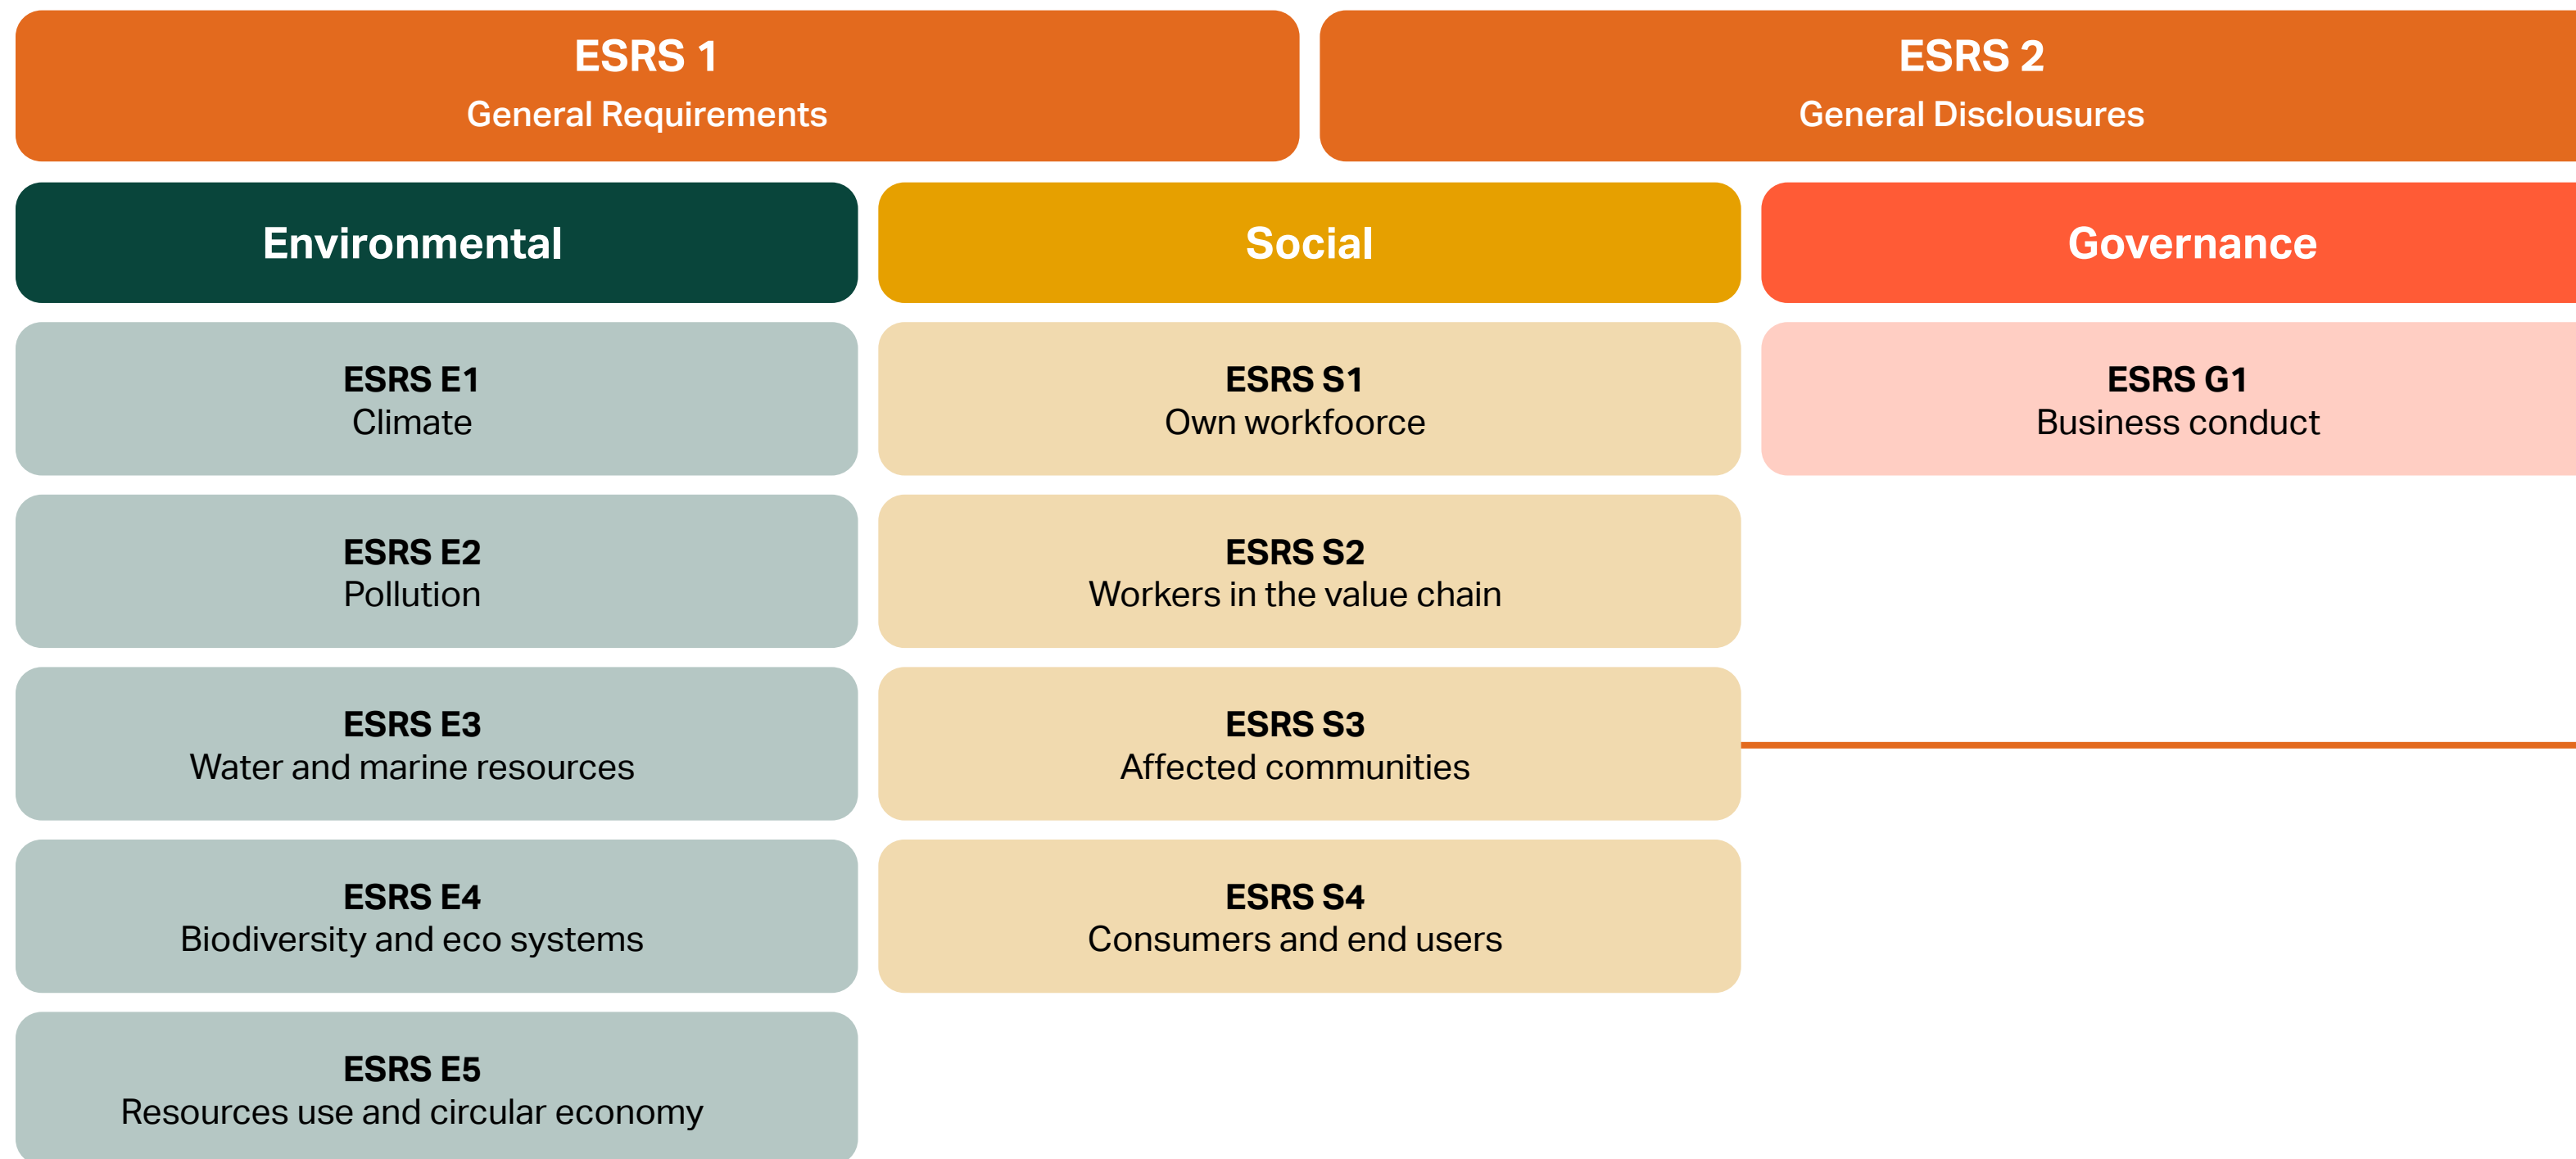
ESRS 1
General Requirements

ESRS 2
General Disclousures

Environmental

ESRS E1
Climate

ESRS E2
Pollution

ESRS E3
Water and marine resources

ESRS E4
Biodiversity and eco systems

ESRS E5
Resources use and circular economy

Social

ESRS S1
Own workfoorce

ESRS S2
Workers in the value chain

ESRS S3
Affected communities

ESRS S4
Consumers and end users

Governance

ESRS G1
Business conduct